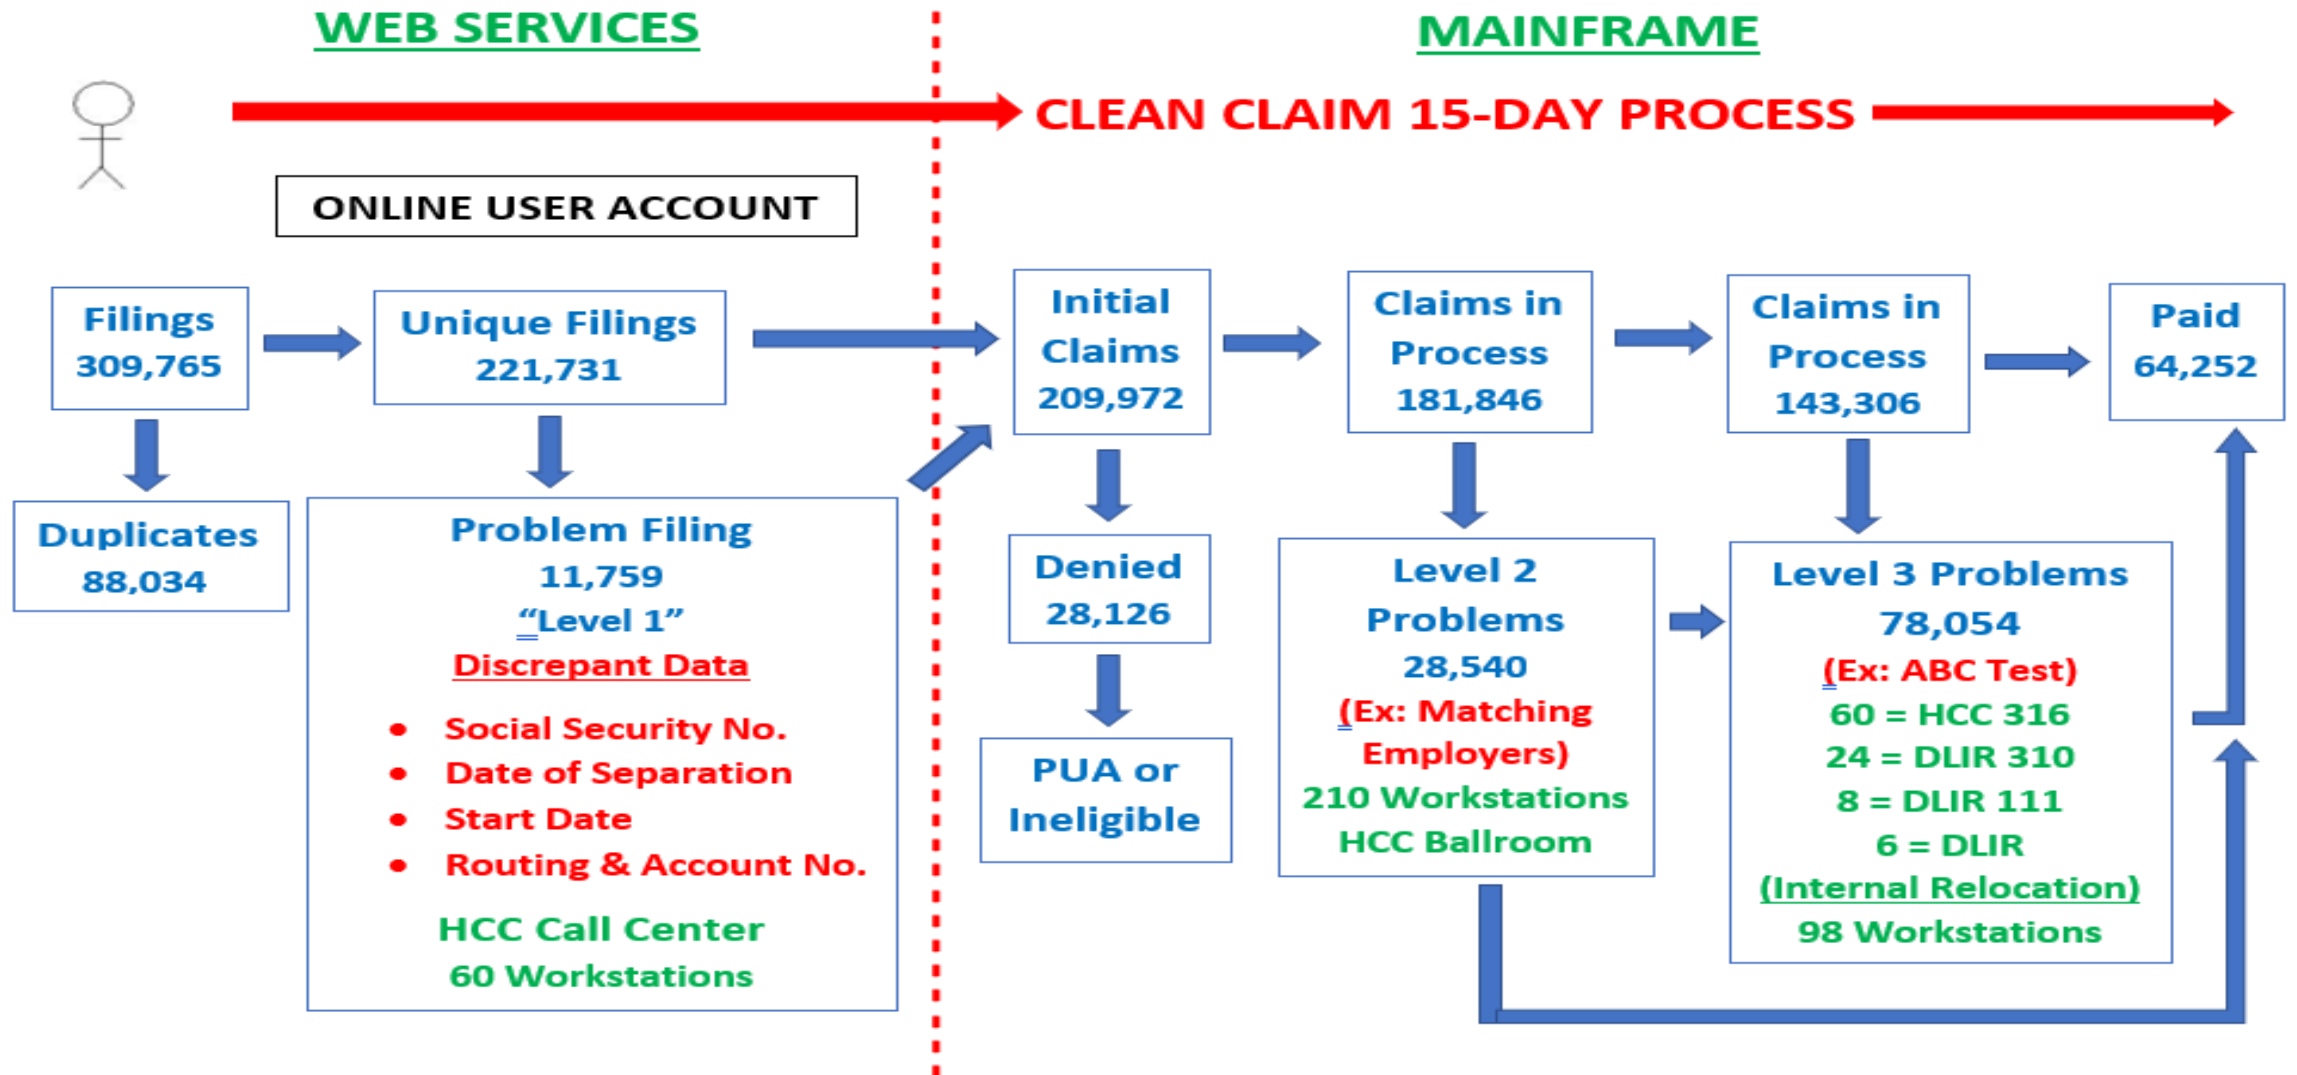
WEB SERVICES

MAINFRAME

CLEAN CLAIM 15-DAY PROCESS

ONLINE USER ACCOUNT

Filings
309,765

Unique Filings
221,731

Initial Claims
209,972

Claims in Process
181,846

Claims in Process
143,306

Paid
64,252

Duplicates
88,034

Problem Filing
11,759
"Level 1"
Discrepant Data

- Social Security No.
- Date of Separation
- Start Date
- Routing & Account No.

HCC Call Center
60 Workstations

Denied
28,126

PUA or Ineligible

Level 2 Problems
28,540
(Ex: Matching Employers)
210 Workstations
HCC Ballroom

Level 3 Problems
78,054
(Ex: ABC Test)
60 = HCC 316
24 = DLIR 310
8 = DLIR 111
6 = DLIR
(Internal Relocation)
98 Workstations